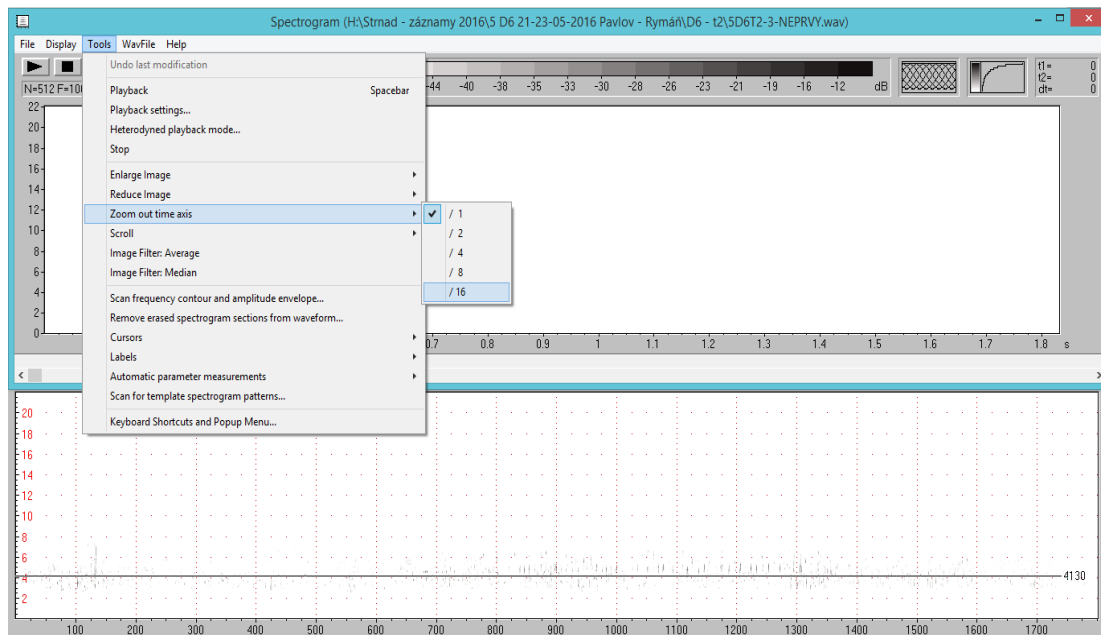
Spectrogram (H:\Strnad - záznamy 2016\5 D6 21-23-05-2016 Pavlov - Rymáň\D6 - t2\5D6T2-3-NEPRVY.wav)

File Display Tools WavFile Help

N=512 F=10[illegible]

-44 -40 -38 -35 -33 -30 -28 -26 -23 -21 -19 -16 -12 dB

t1=
t2=
dt=

0
0
0

Undo last modification
Playback Spacebar
Playback settings...
Heterodyned playback mode...
Stop
Enlarge Image
Reduce Image
Zoom out time axis
Scroll
Image Filter: Average
Image Filter: Median
Scan frequency contour and amplitude envelope...
Remove erased spectrogram sections from waveform...
Cursors
Labels
Automatic parameter measurements
Scan for template spectrogram patterns...
Keyboard Shortcuts and Popup Menu...

/ 1
/ 2
/ 4
/ 8
/ 16

22
20
18
16
14
12
10
8
6
4
2
0

0.7 0.8 0.9 1 1.1 1.2 1.3 1.4 1.5 1.6 1.7 1.8 s

20
18
16
14
12
10
8
6
4
2

4130

100 200 300 400 500 600 700 800 900 1000 1100 1200 1300 1400 1500 1600 1700